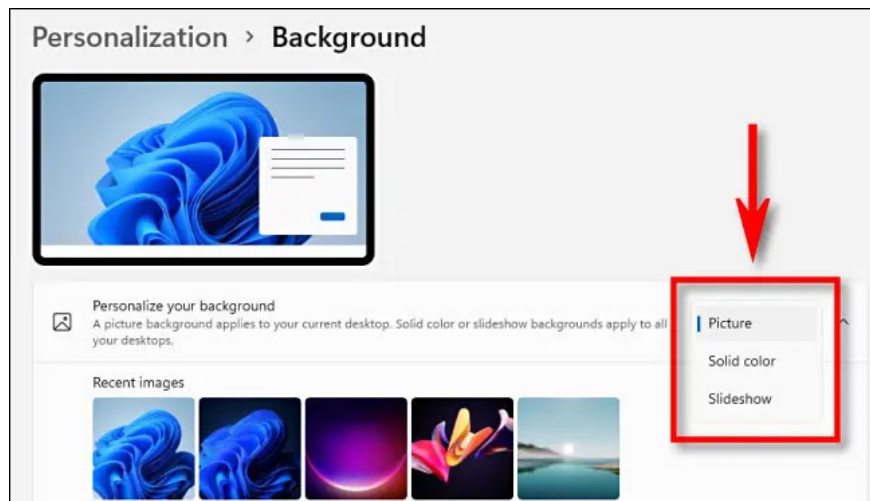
Personalization › Background

Personalize your background
A picture background applies to your current desktop. Solid color or slideshow backgrounds apply to all your desktops.

Picture
Solid color
Slideshow

Recent images